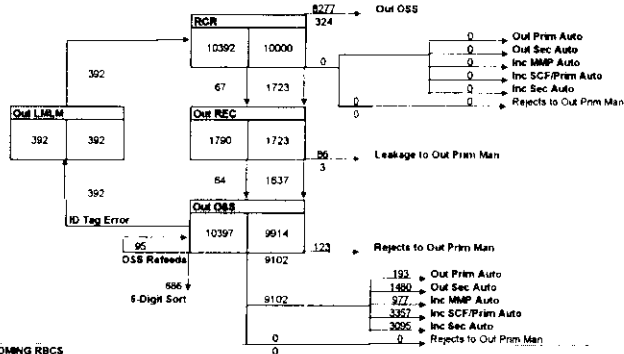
RCR

10392 10000

8277 Out OSS
324

0

0 Out Prim Auto
0 Out Sec Auto
0 Inc MMP Auto
0 Inc SCF/Prim Auto
0 Inc Sec Auto
0 Rejects to Out Prim Man
0

392

Out LMLM

392 392

67 1723

Out REC

1790 1723

86 Leakage to Out Prim Man
3

392

64 1637

ID Tag Error

Out OSS

10397 9914

95
OSS Refeeds

123 Rejects to Out Prim Man

9102

686
5-Digit Sort

9102

193 Out Prim Auto
1480 Out Sec Auto
977 Inc MMP Auto
3357 Inc SCF/Prim Auto
3095 Inc Sec Auto
0 0 Rejects to Out Prim Man
0

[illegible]OMING RBCS